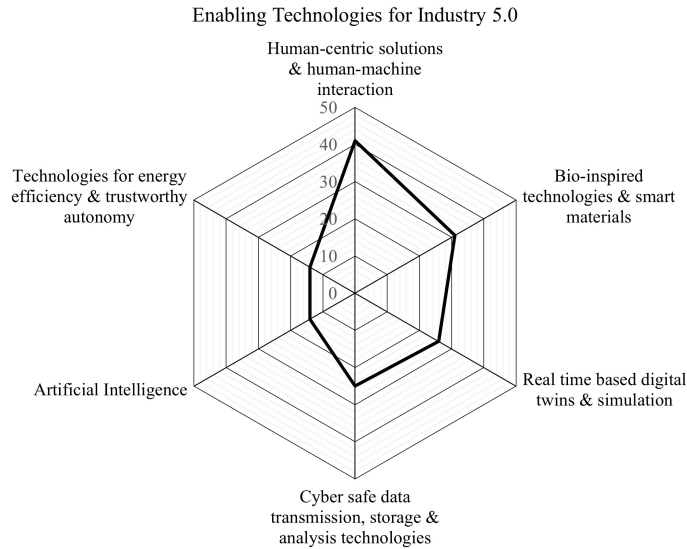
Enabling Technologies for Industry 5.0

Human-centric solutions & human-machine interaction

50
40
30
20
10
0

Bio-inspired technologies & smart materials

Real time based digital twins & simulation

Cyber safe data transmission, storage & analysis technologies

Artificial Intelligence

Technologies for energy efficiency & trustworthy autonomy